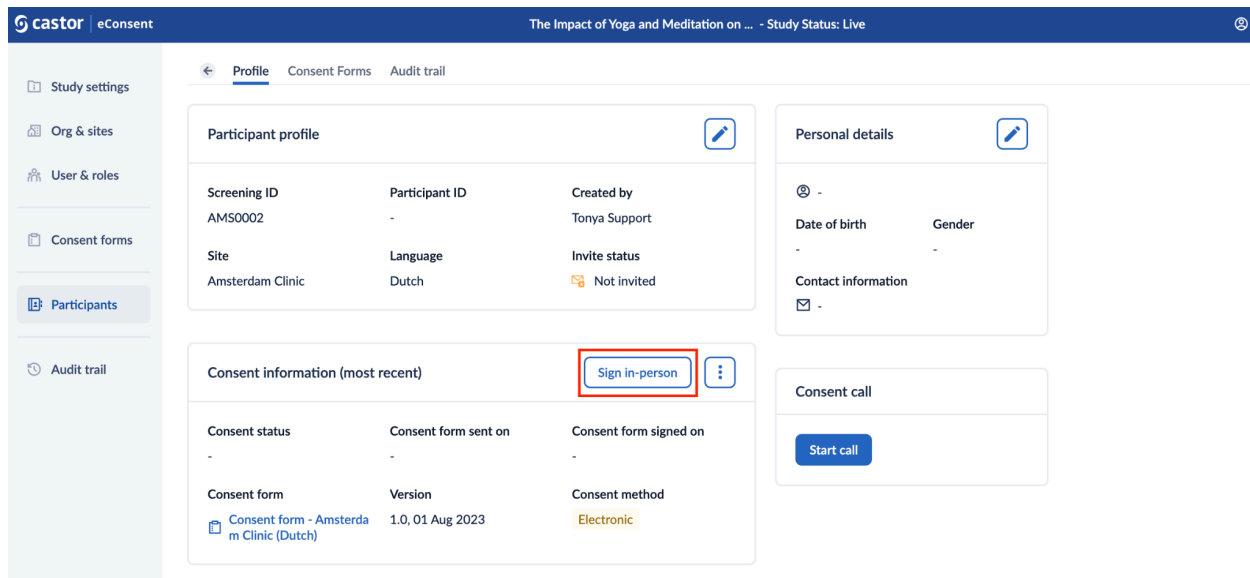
castor | eConsent

The Impact of Yoga and Meditation on ... - Study Status: Live

Study settings
Org & sites
User & roles
Consent forms
Participants
Audit trail

Profile Consent Forms Audit trail

Participant profile

| Screening ID | Participant ID | Created by |
|---|---|---|
| AMS0002 | - | Tonya Support |
| Site | Language | Invite status |
| Amsterdam Clinic | Dutch | Not invited |

Personal details

-

Date of birth Gender
- -

Contact information
-

Consent information (most recent)

Sign in-person

| Consent status | Consent form sent on | Consent form signed on |
|---|---|---|
| - | - | - |
| Consent form | Version | Consent method |
| Consent form - Amsterdam Clinic (Dutch) | 1.0, 01 Aug 2023 | Electronic |

Consent call

Start call